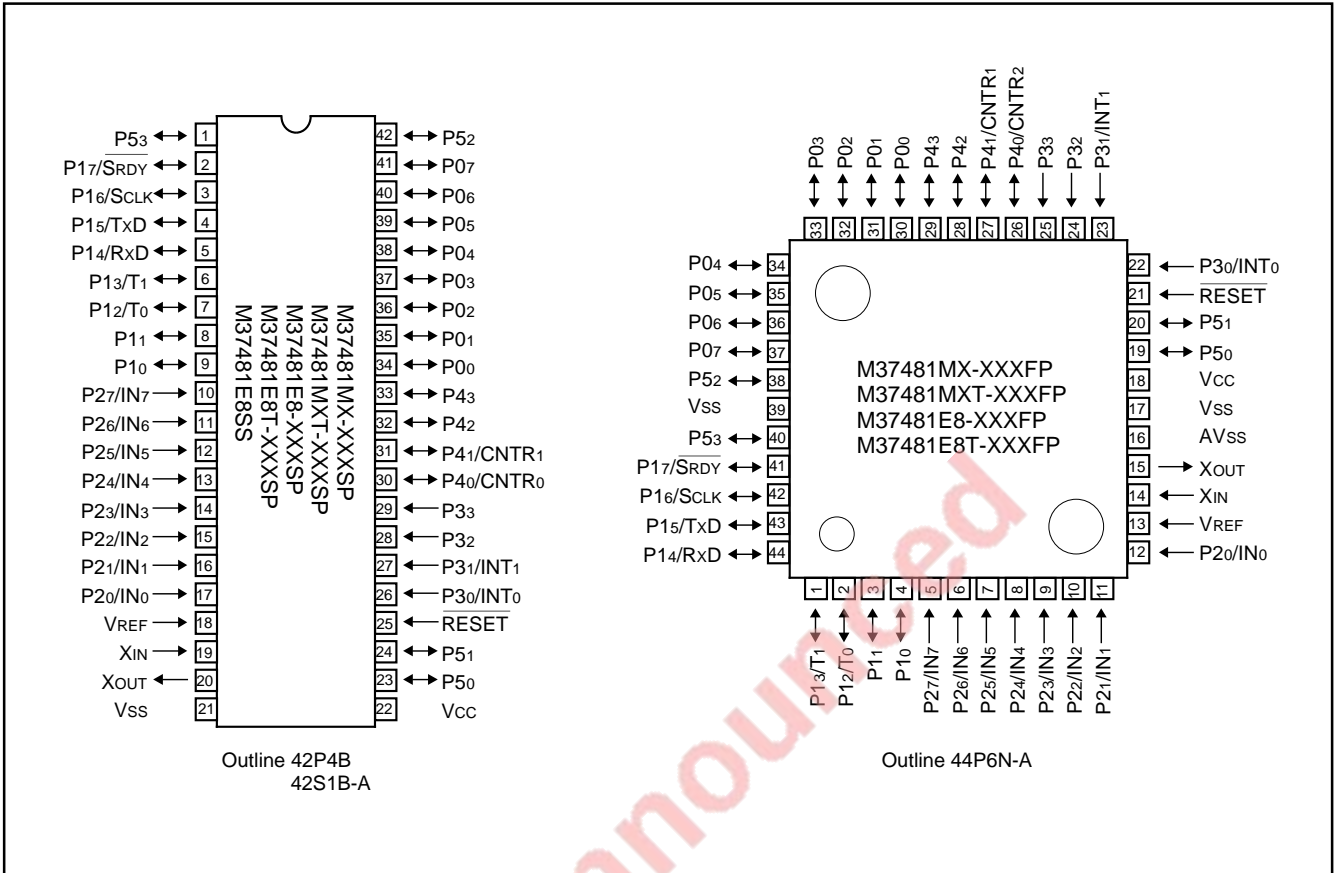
P5$_3$ 1
P1$_7$/$\overline{S_{RDY}}$ 2
P1$_6$/SCLK 3
P1$_5$/TxD 4
P1$_4$/RxD 5
P1$_3$/T$_1$ 6
P1$_2$/T$_0$ 7
P1$_1$ 8
P1$_0$ 9
P2$_7$/IN$_7$ 10
P2$_6$/IN$_6$ 11
P2$_5$/IN$_5$ 12
P2$_4$/IN$_4$ 13
P2$_3$/IN$_3$ 14
P2$_2$/IN$_2$ 15
P2$_1$/IN$_1$ 16
P2$_0$/IN$_0$ 17
VREF 18
XIN 19
XOUT 20
VSS 21

M37481MX-XXXSP
M37481MXT-XXXSP
M37481E8-XXXSP
M37481E8T-XXXSP
M37481E8SS

42 P5$_2$
41 P0$_7$
40 P0$_6$
39 P0$_5$
38 P0$_4$
37 P0$_3$
36 P0$_2$
35 P0$_1$
34 P0$_0$
33 P4$_3$
32 P4$_2$
31 P4$_1$/CNTR$_1$
30 P4$_0$/CNTR$_0$
29 P3$_3$
28 P3$_2$
27 P3$_1$/INT$_1$
26 P3$_0$/INT$_0$
25 $\overline{RESET}$
24 P5$_1$
23 P5$_0$
22 VCC

Outline 42P4B
42S1B-A

P0$_3$ P0$_2$ P0$_1$ P0$_0$ P4$_3$ P4$_2$ P4$_1$/CNTR$_1$ P4$_0$/CNTR$_2$ P3$_3$ P3$_2$ P3$_1$/INT$_1$
33 32 31 30 29 28 27 26 25 24 23

P0$_4$ 34
P0$_5$ 35
P0$_6$ 36
P0$_7$ 37
P5$_2$ 38
VSS 39
P5$_3$ 40
P1$_7$/$\overline{S_{RDY}}$ 41
P1$_6$/SCLK 42
P1$_5$/TxD 43
P1$_4$/RxD 44

M37481MX-XXXFP
M37481MXT-XXXFP
M37481E8-XXXFP
M37481E8T-XXXFP

22 P3$_0$/INT$_0$
21 $\overline{RESET}$
20 P5$_1$
19 P5$_0$
18 VCC
17 VSS
16 AVSS
15 XOUT
14 XIN
13 VREF
12 P2$_0$/IN$_0$

1 2 3 4 5 6 7 8 9 10 11
P1$_3$/T$_1$ P1$_2$/T$_0$ P1$_1$ P1$_0$ P2$_7$/IN$_7$ P2$_6$/IN$_6$ P2$_5$/IN$_5$ P2$_4$/IN$_4$ P2$_3$/IN$_3$ P2$_2$/IN$_2$ P2$_1$/IN$_1$

Outline 44P6N-A

Announced